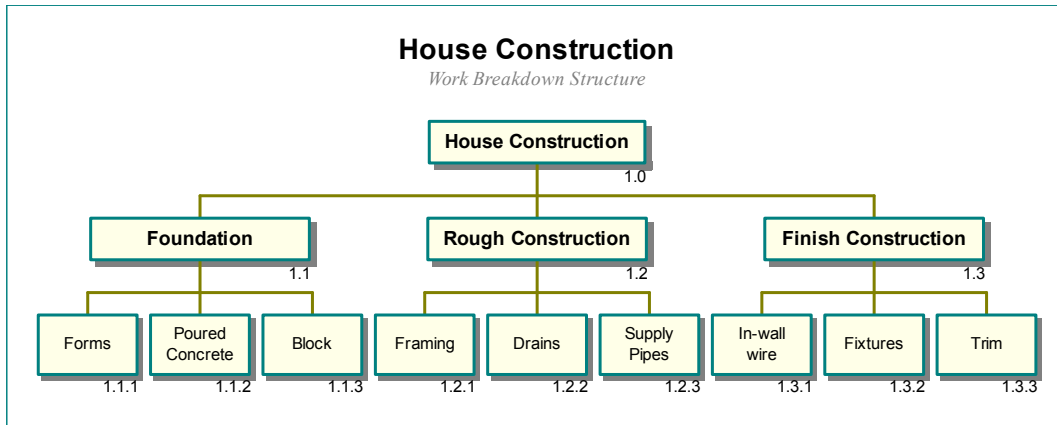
House Construction
Work Breakdown Structure

House Construction
1.0

Foundation
1.1

Rough Construction
1.2

Finish Construction
1.3

Forms
1.1.1

Poured Concrete
1.1.2

Block
1.1.3

Framing
1.2.1

Drains
1.2.2

Supply Pipes
1.2.3

In-wall wire
1.3.1

Fixtures
1.3.2

Trim
1.3.3